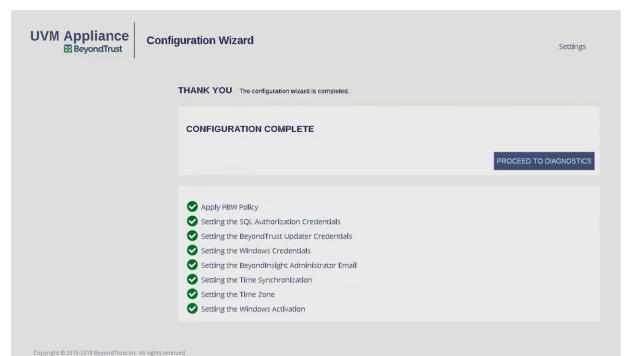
UVM Appliance
BeyondTrust

Configuration Wizard

Settings

THANK YOU The configuration wizard is completed.

CONFIGURATION COMPLETE

PROCEED TO DIAGNOSTICS

Apply PBW Policy
Setting the SQL Authorization Credentials
Setting the BeyondTrust Updater Credentials
Setting the Windows Credentials
Setting the BeyondInsight Administrator Email
Setting the Time Synchronization
Setting the Time Zone
Setting the Windows Activation

Copyright © 2015-2019 BeyondTrust Inc. All rights reserved.